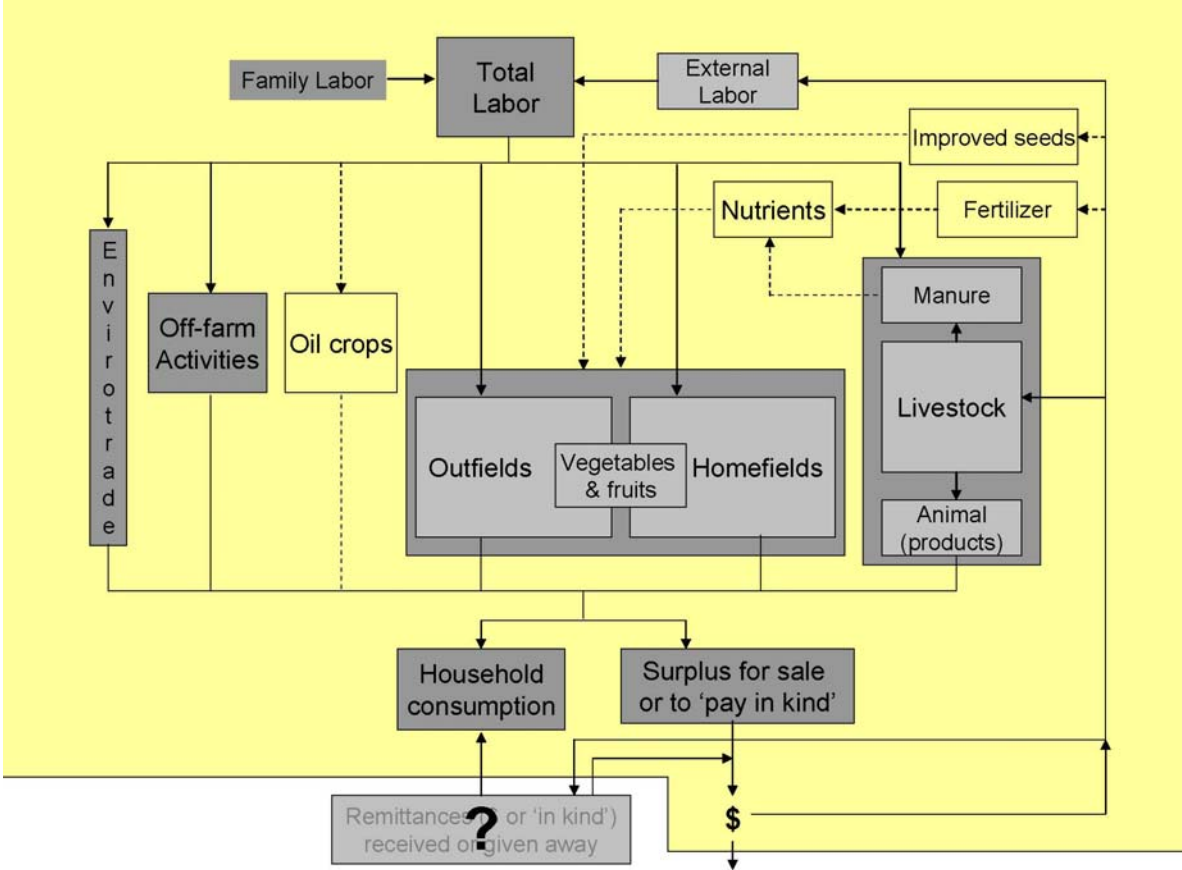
Family Labor

Total Labor

External Labor

Improved seeds

Nutrients

Fertilizer

Envirotrade

Off-farm Activities

Oil crops

Manure

Livestock

Outfields

Vegetables & fruits

Homefields

Animal (products)

Household consumption

Surplus for sale or to 'pay in kind'

Remittances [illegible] or 'in kind') received or given away

?

$